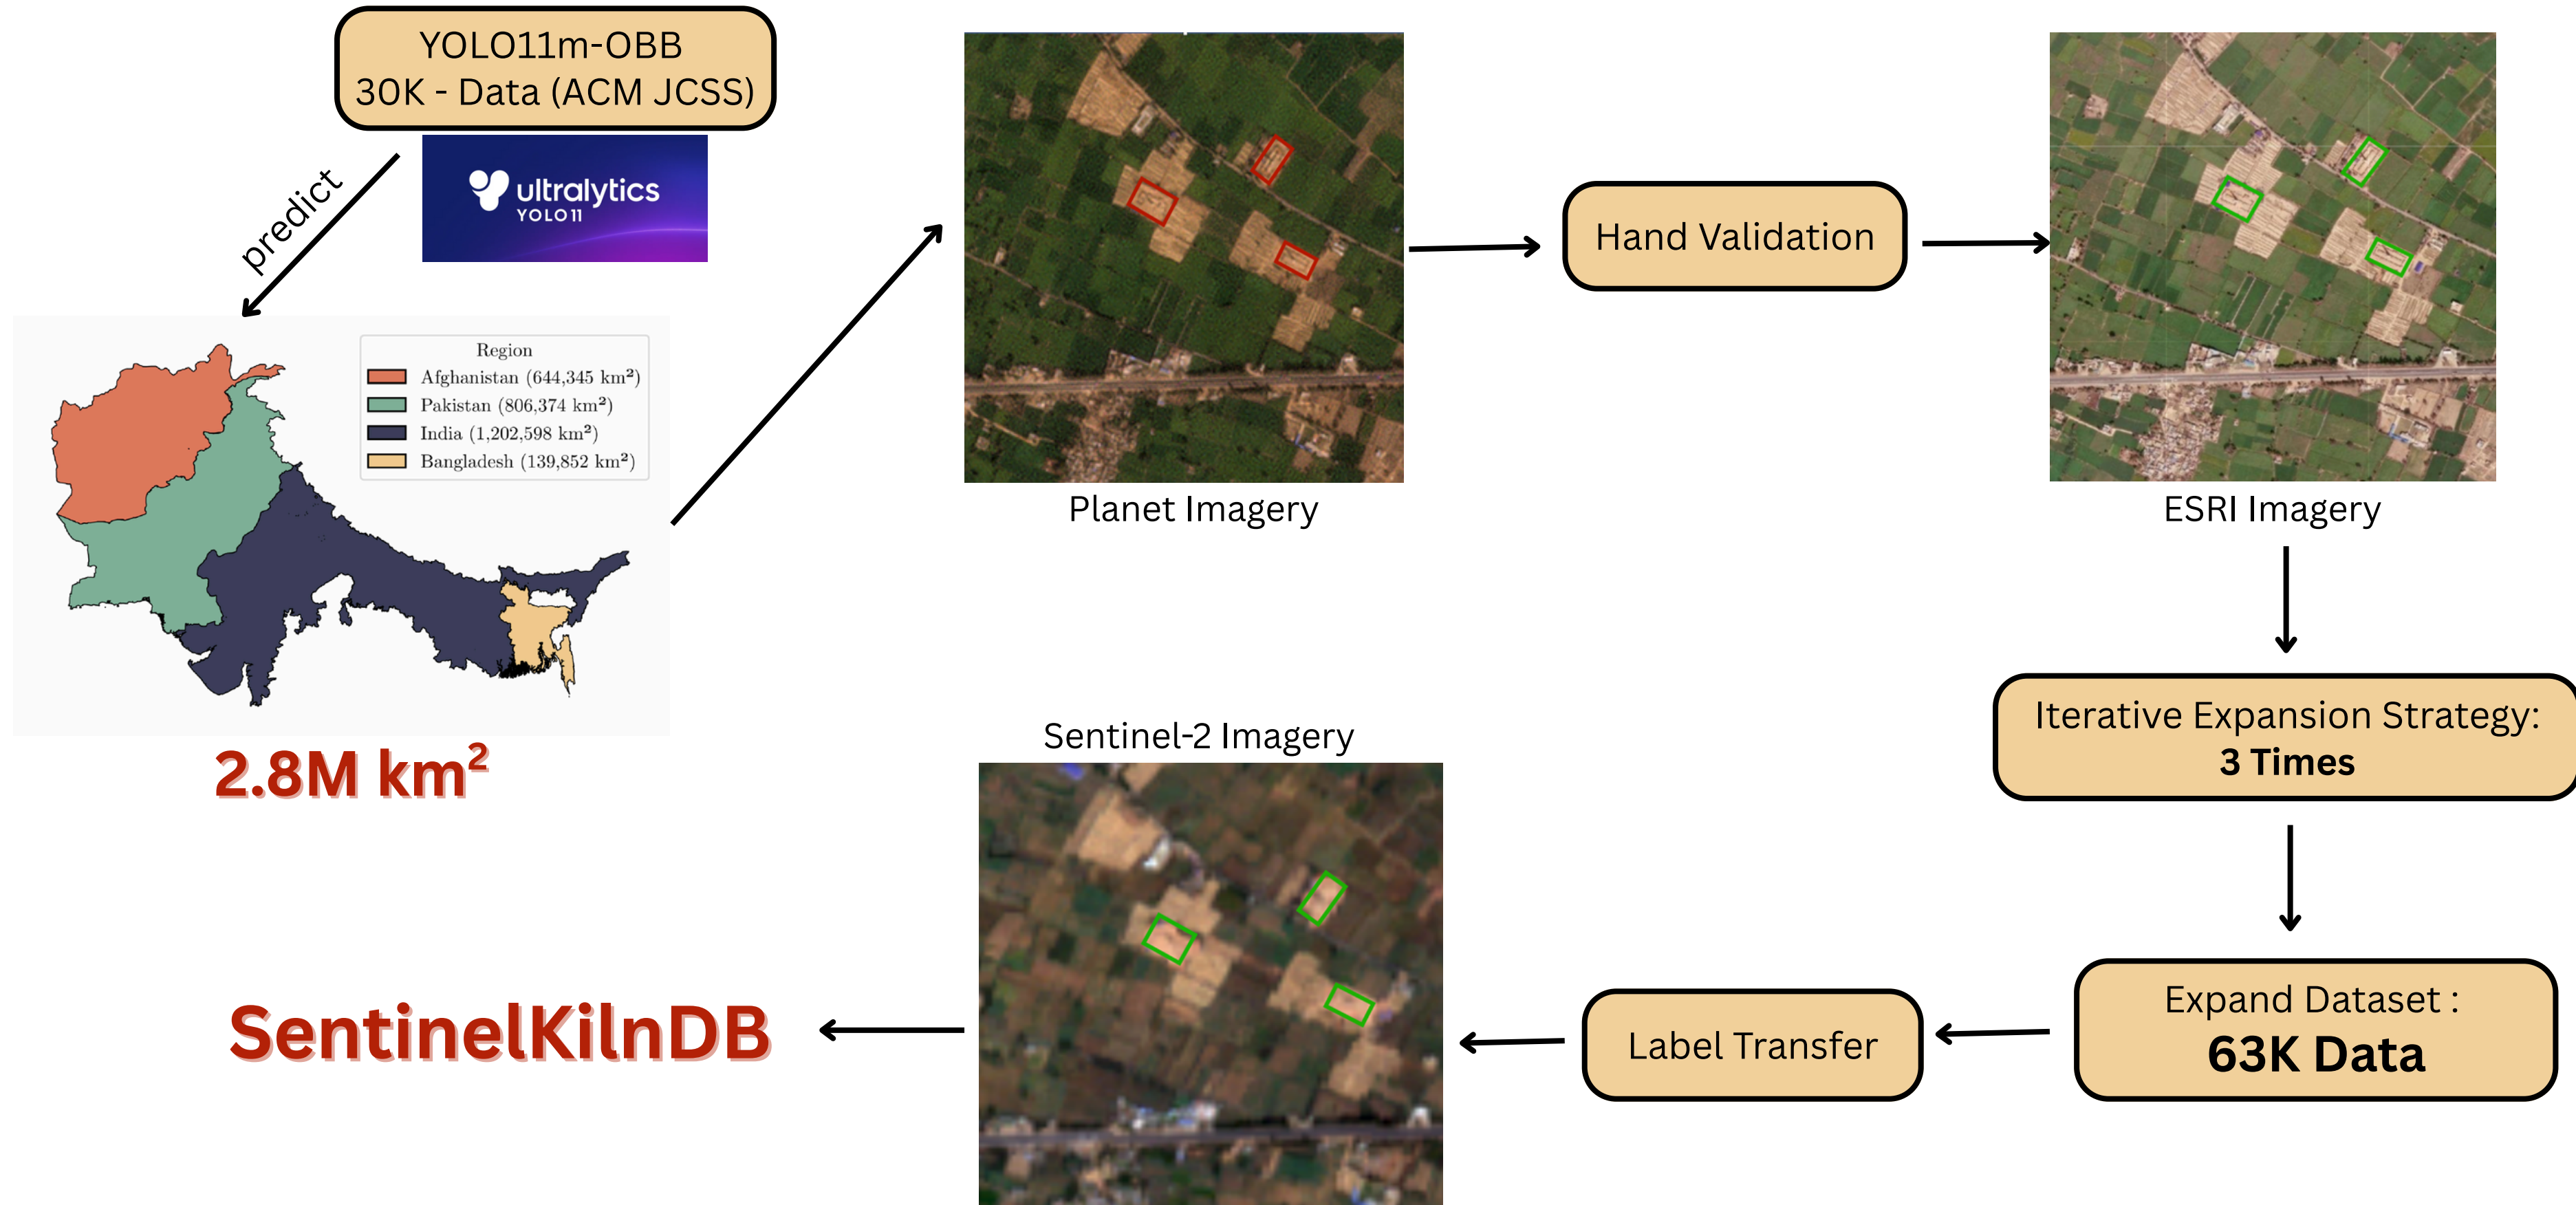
YOLO11m-OBB
30K - Data (ACM JCSS)

ultralytics
YOLO11

predict

Region
Afghanistan (644,345 km²)
Pakistan (806,374 km²)
India (1,202,598 km²)
Bangladesh (139,852 km²)

2.8M km$^2$

Planet Imagery

Hand Validation

ESRI Imagery

Iterative Expansion Strategy:
3 Times

Expand Dataset :
63K Data

Label Transfer

Sentinel-2 Imagery

SentinelKilnDB